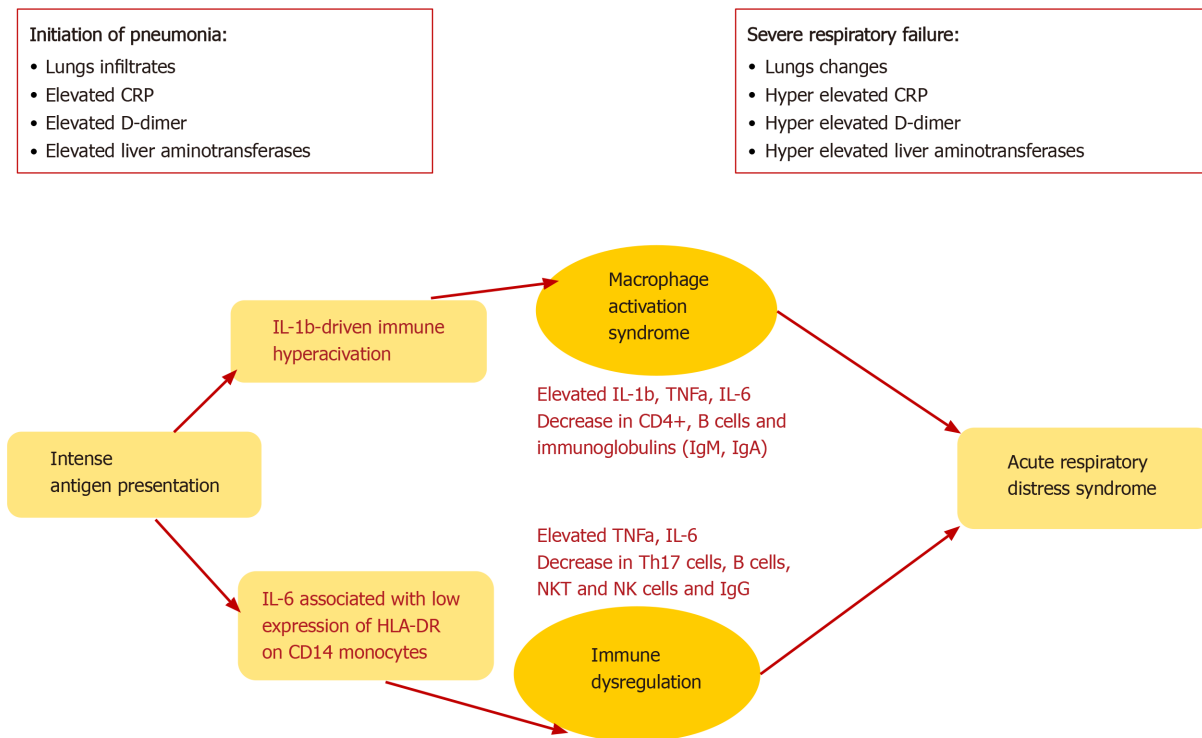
Initiation of pneumonia:
• Lungs infiltrates
• Elevated CRP
• Elevated D-dimer
• Elevated liver aminotransferases

Severe respiratory failure:
• Lungs changes
• Hyper elevated CRP
• Hyper elevated D-dimer
• Hyper elevated liver aminotransferases

Intense antigen presentation

IL-1b-driven immune hyperacivation

Macrophage activation syndrome

Elevated IL-1b, TNFa, IL-6
Decrease in CD4+, B cells and immunoglobulins (IgM, IgA)

Acute respiratory distress syndrome

Elevated TNFa, IL-6
Decrease in Th17 cells, B cells, NKT and NK cells and IgG

IL-6 associated with low expression of HLA-DR on CD14 monocytes

Immune dysregulation